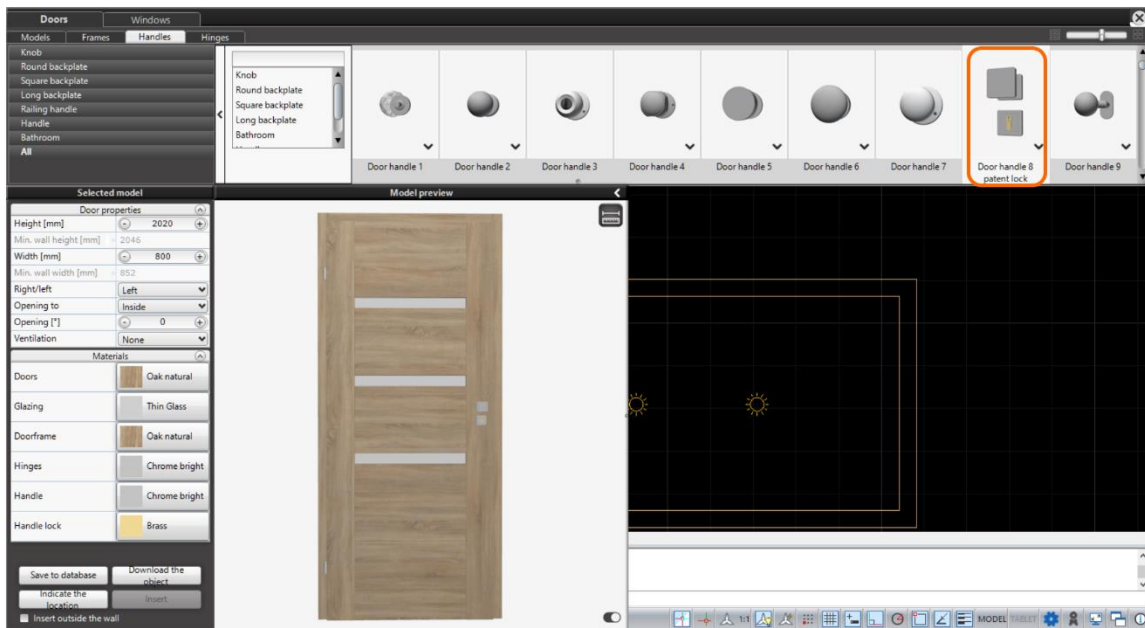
Doors Windows
Models Frames Handles Hinges

Knob
Round backplate
Square backplate
Long backplate
Railing handle
Handle
Bathroom
All

Knob
Round backplate
Square backplate
Long backplate
Bathroom

Door handle 1
Door handle 2
Door handle 3
Door handle 4
Door handle 5
Door handle 6
Door handle 7
Door handle 8 patent lock
Door handle 9

Selected model
Model preview

Door properties
| | |
|---|---|
| Height [mm] | 2020 |
| Min. wall height [mm] | 2046 |
| Width [mm] | 800 |
| Min. wall width [mm] | 852 |
| Right/left | Left |
| Opening to | Inside |
| Opening [°] | 0 |
| Ventilation | None |

Materials
| | |
|---|---|
| Doors | Oak natural |
| Glazing | Thin Glass |
| Doorframe | Oak natural |
| Hinges | Chrome bright |
| Handle | Chrome bright |
| Handle lock | Brass |

Save to database
Download the object
Indicate the location
Insert
Insert outside the wall

MODEL TABLET